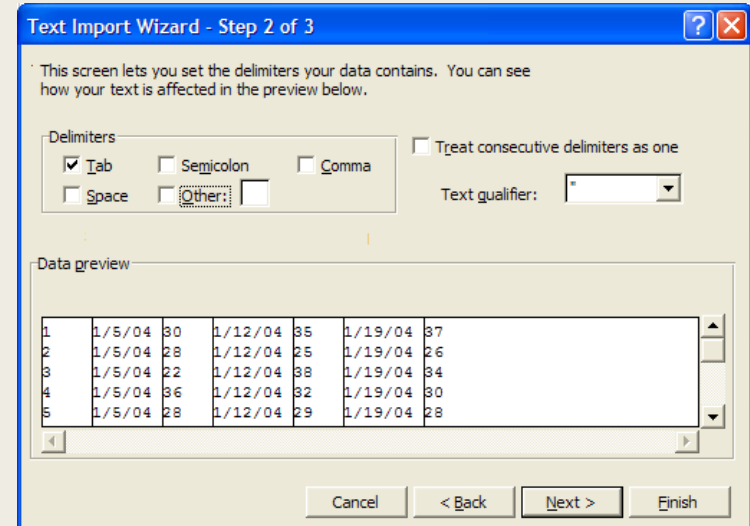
Text Import Wizard - Step 2 of 3

This screen lets you set the delimiters your data contains. You can see how your text is affected in the preview below.

Delimiters
Tab
Semicolon
Comma
Space
Other:

Treat consecutive delimiters as one

Text qualifier: "

Data preview

| | | | | | | |
|---|---|---|---|---|---|---|
| 1 | 1/5/04 | 30 | 1/12/04 | 35 | 1/19/04 | 37 |
| 2 | 1/5/04 | 28 | 1/12/04 | 25 | 1/19/04 | 26 |
| 3 | 1/5/04 | 22 | 1/12/04 | 38 | 1/19/04 | 34 |
| 4 | 1/5/04 | 36 | 1/12/04 | 32 | 1/19/04 | 30 |
| 5 | 1/5/04 | 28 | 1/12/04 | 29 | 1/19/04 | 28 |

Cancel
< Back
Next >
Finish